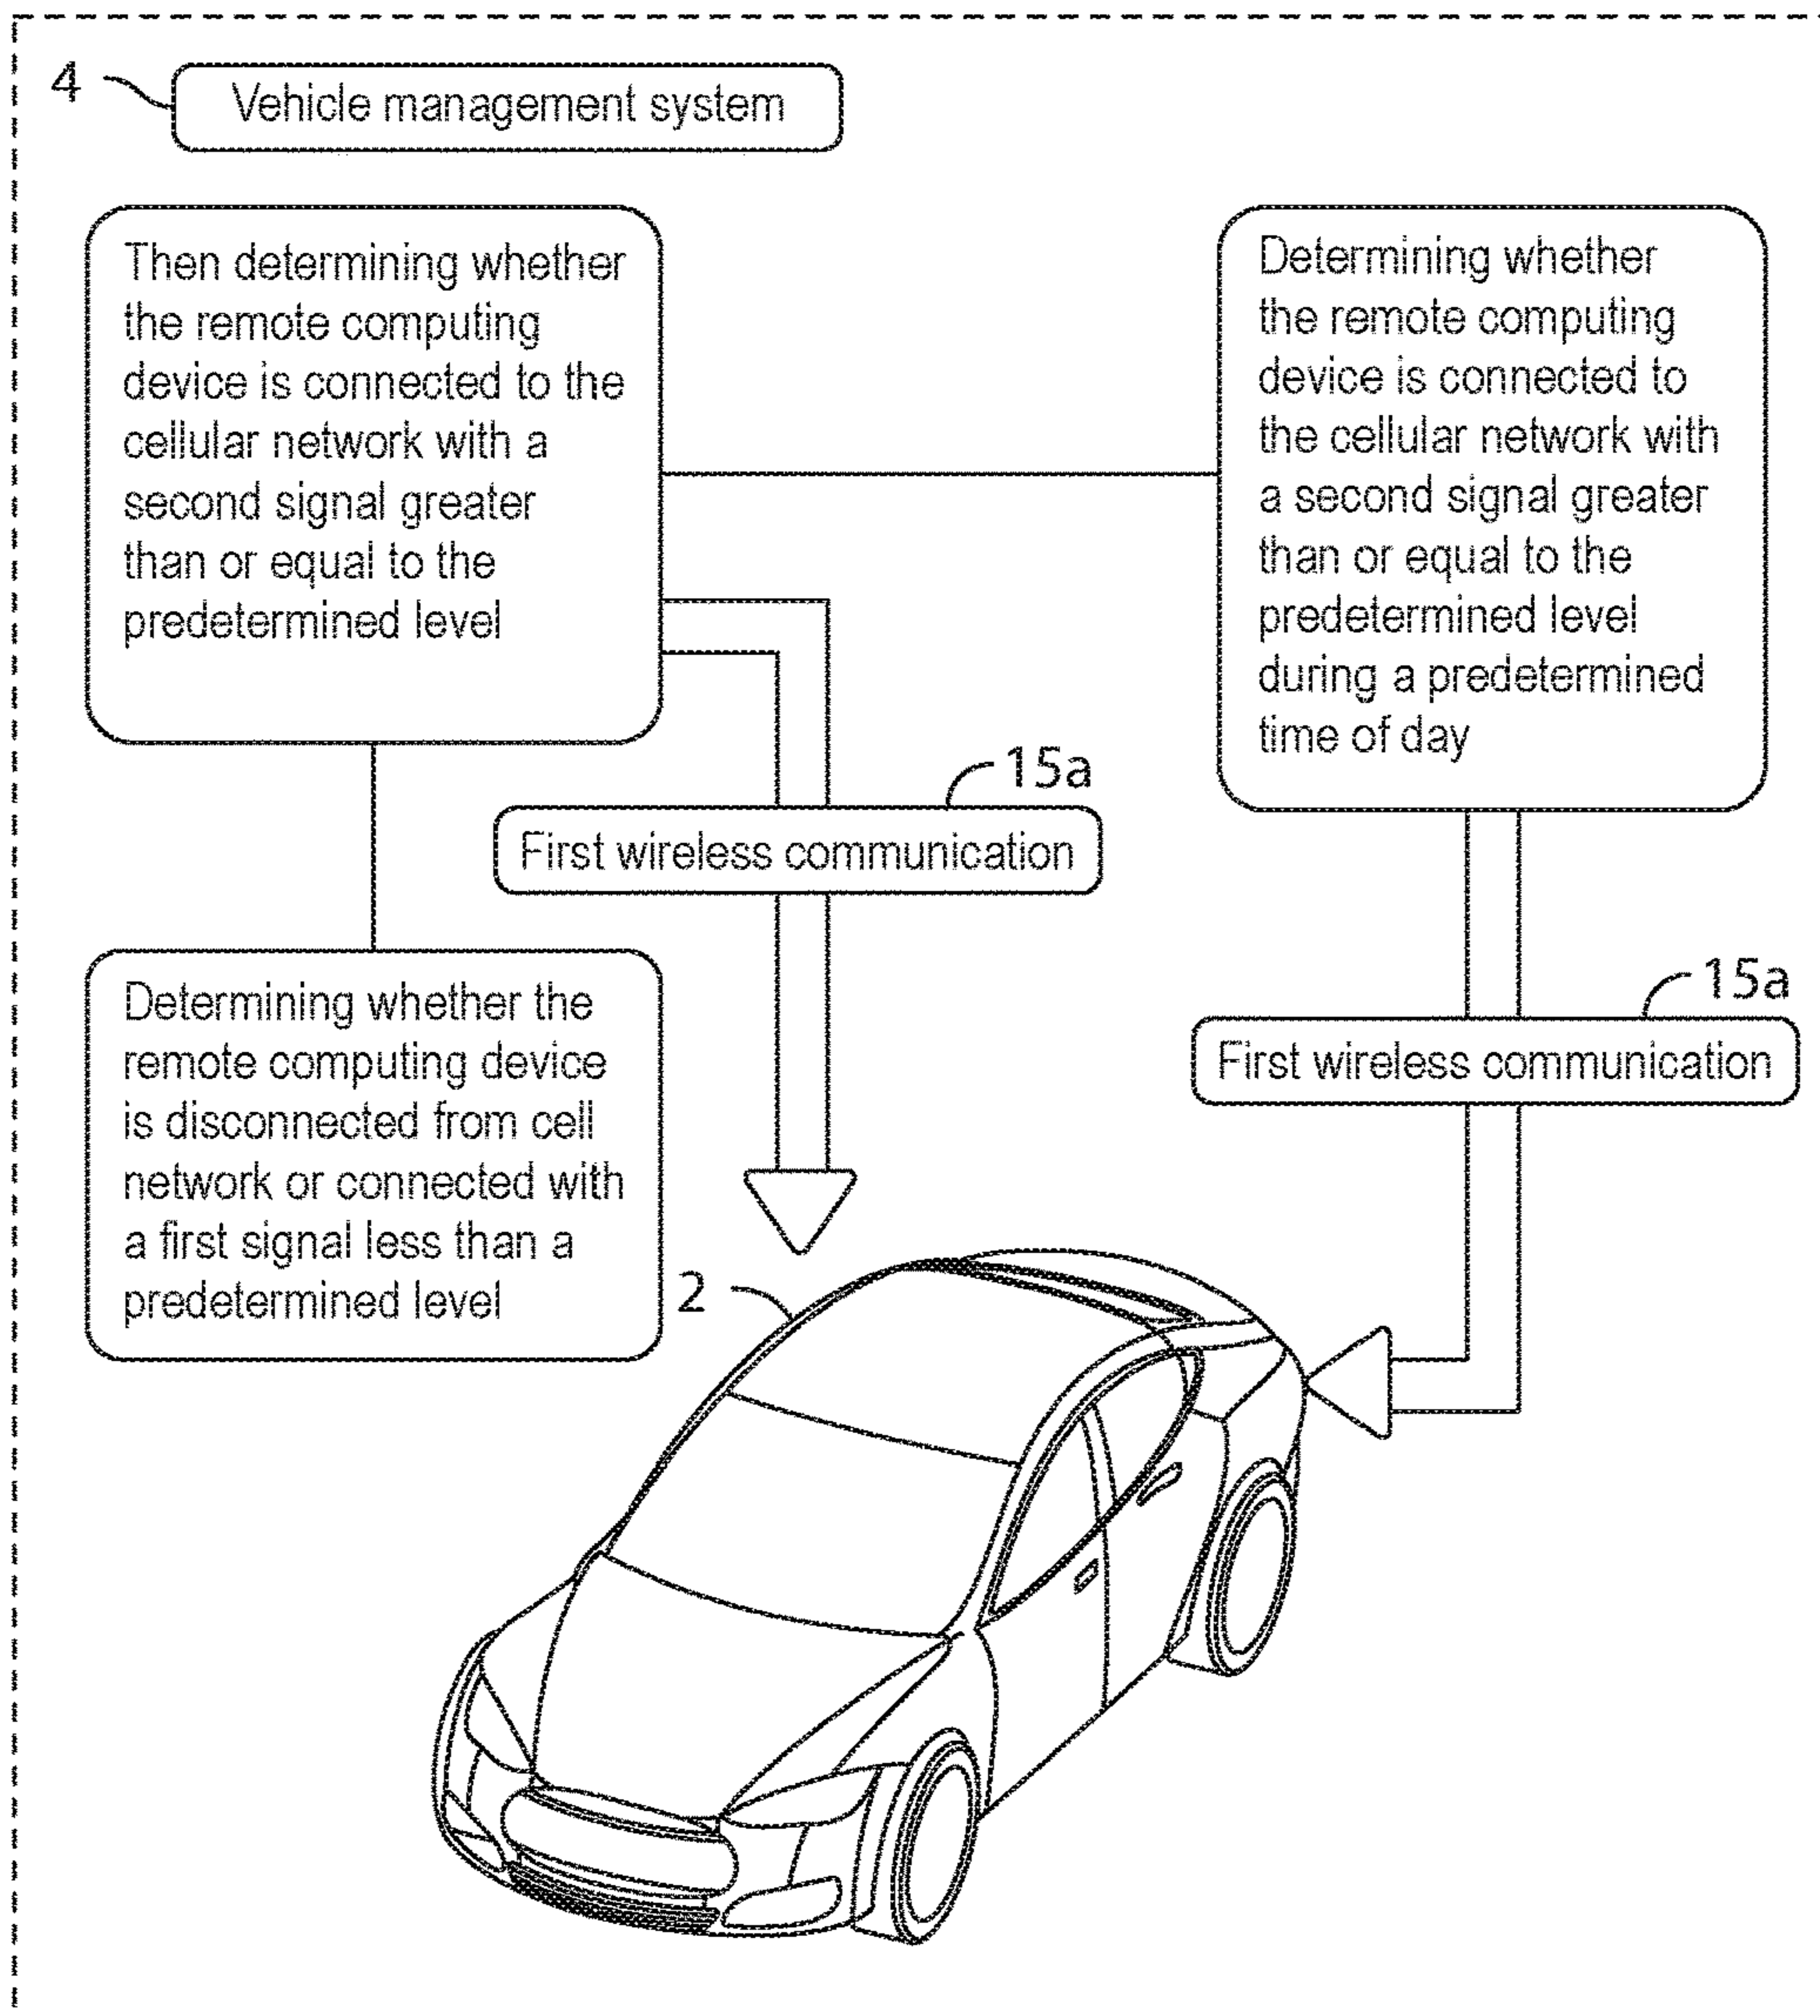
4 Vehicle management system

Then determining whether the remote computing device is connected to the cellular network with a second signal greater than or equal to the predetermined level

Determining whether the remote computing device is connected to the cellular network with a second signal greater than or equal to the predetermined level during a predetermined time of day

15a

First wireless communication

Determining whether the remote computing device is disconnected from cell network or connected with a first signal less than a predetermined level

15a

First wireless communication

2